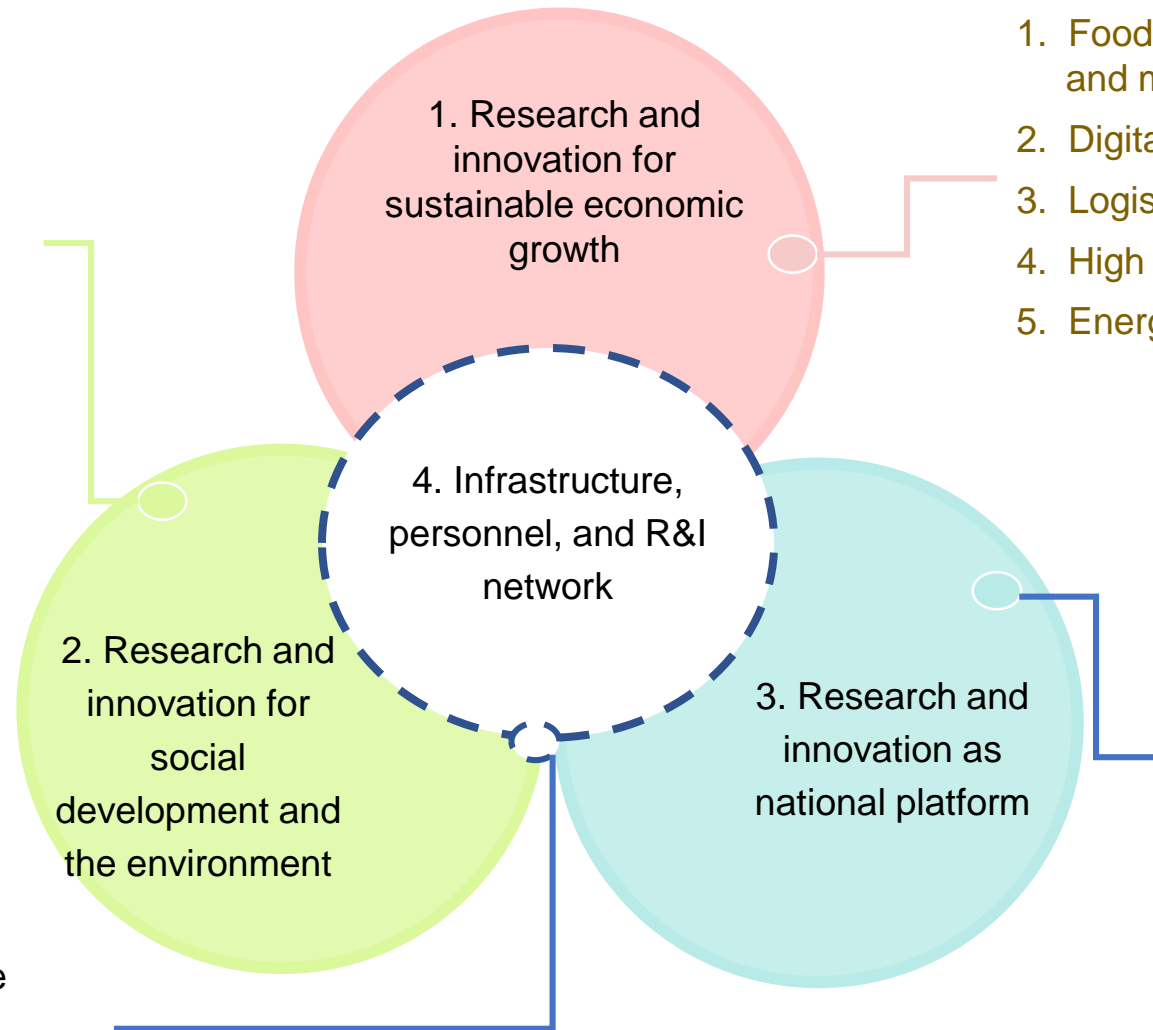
1. Research and innovation for sustainable economic growth

1. Food and m

2. Digita

3. Logis

4. High

5. Energ

4. Infrastructure, personnel, and R&I network

2. Research and innovation for social development and the environment

3. Research and innovation as national platform

e